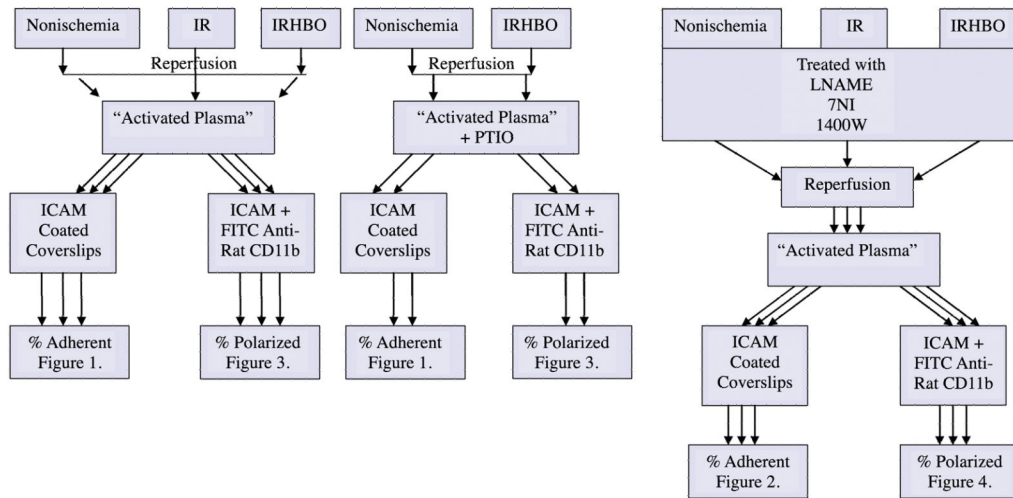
Nonischemia

IR

IRHBO

Reperfusion

"Activated Plasma"

ICAM Coated Coverslips

ICAM + FITC Anti-Rat CD11b

% Adherent Figure 1.

% Polarized Figure 3.

Nonischemia

IRHBO

Reperfusion

"Activated Plasma" + PTIO

ICAM Coated Coverslips

ICAM + FITC Anti-Rat CD11b

% Adherent Figure 1.

% Polarized Figure 3.

Nonischemia

IR

IRHBO

Treated with LNAME 7NI 1400W

Reperfusion

"Activated Plasma"

ICAM Coated Coverslips

ICAM + FITC Anti-Rat CD11b

% Adherent Figure 2.

% Polarized Figure 4.